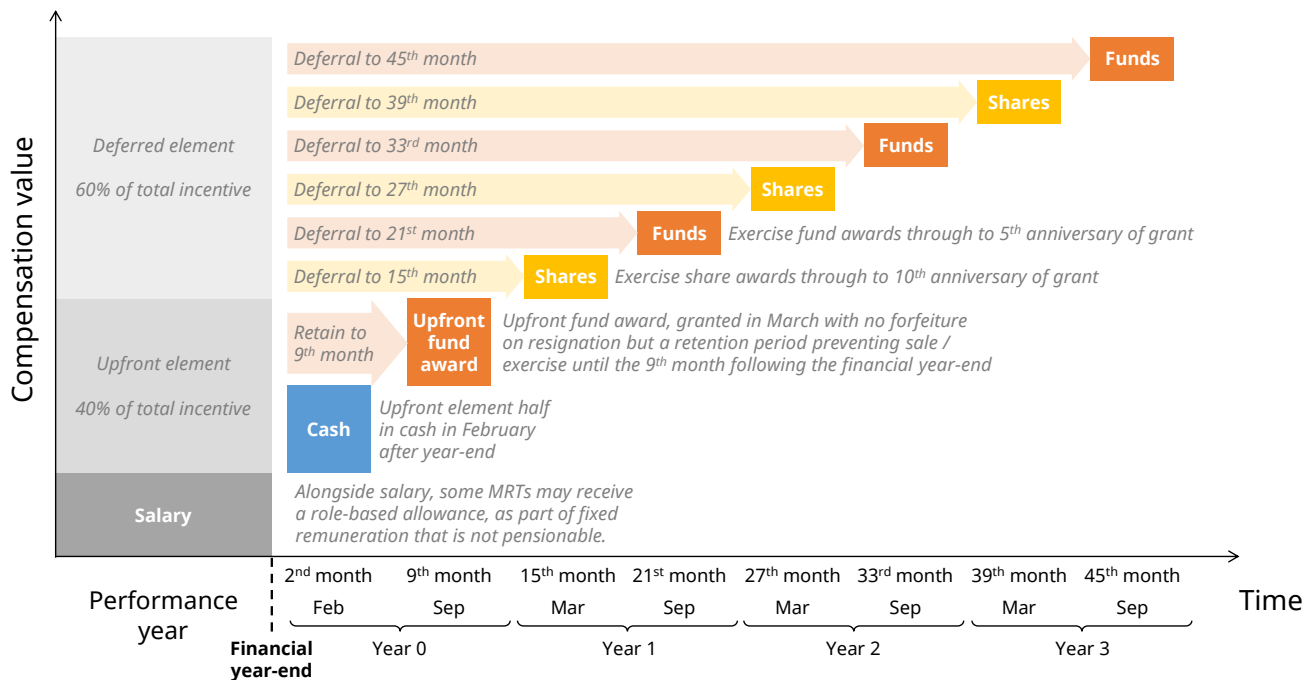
Compensation value

Deferral to 45$^{th}$ month
Funds

Deferral to 39$^{th}$ month
Shares

Deferred element

60% of total incentive

Deferral to 33$^{rd}$ month
Funds

Deferral to 27$^{th}$ month
Shares

Deferral to 21$^{st}$ month
Funds
Exercise fund awards through to 5$^{th}$ anniversary of grant

Deferral to 15$^{th}$ month
Shares
Exercise share awards through to 10$^{th}$ anniversary of grant

Upfront element

40% of total incentive

Retain to 9$^{th}$ month
Upfront fund award
Upfront fund award, granted in March with no forfeiture on resignation but a retention period preventing sale / exercise until the 9$^{th}$ month following the financial year-end

Cash
Upfront element half in cash in February after year-end

Salary
Alongside salary, some MRTs may receive a role-based allowance, as part of fixed remuneration that is not pensionable.

Performance year

2$^{nd}$ month
Feb
9$^{th}$ month
Sep
15$^{th}$ month
Mar
21$^{st}$ month
Sep
27$^{th}$ month
Mar
33$^{rd}$ month
Sep
39$^{th}$ month
Mar
45$^{th}$ month
Sep

Time

Financial year-end
Year 0
Year 1
Year 2
Year 3